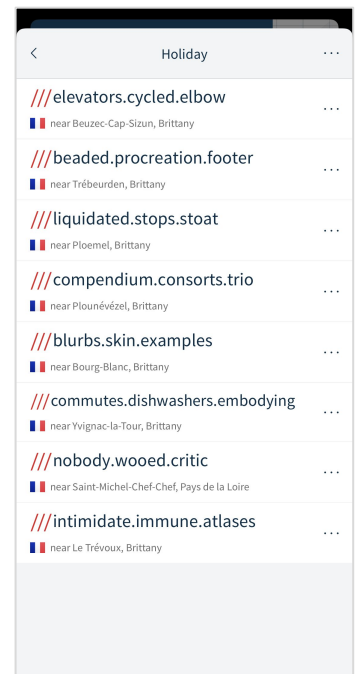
<

Holiday

···

///elevators.cycled.elbow
near Beuzec-Cap-Sizun, Brittany
···

///beaded.procreation.footer
near Trébeurden, Brittany
···

///liquidated.stops.stoat
near Ploemel, Brittany
···

///compendium.consorts.trio
near Plounévézel, Brittany
···

///blurbs.skin.examples
near Bourg-Blanc, Brittany
···

///commutes.dishwashers.embodying
near Yvignac-la-Tour, Brittany
···

///nobody.wooed.critic
near Saint-Michel-Chef-Chef, Pays de la Loire
···

///intimidate.immune.atlases
near Le Trévoux, Brittany
···